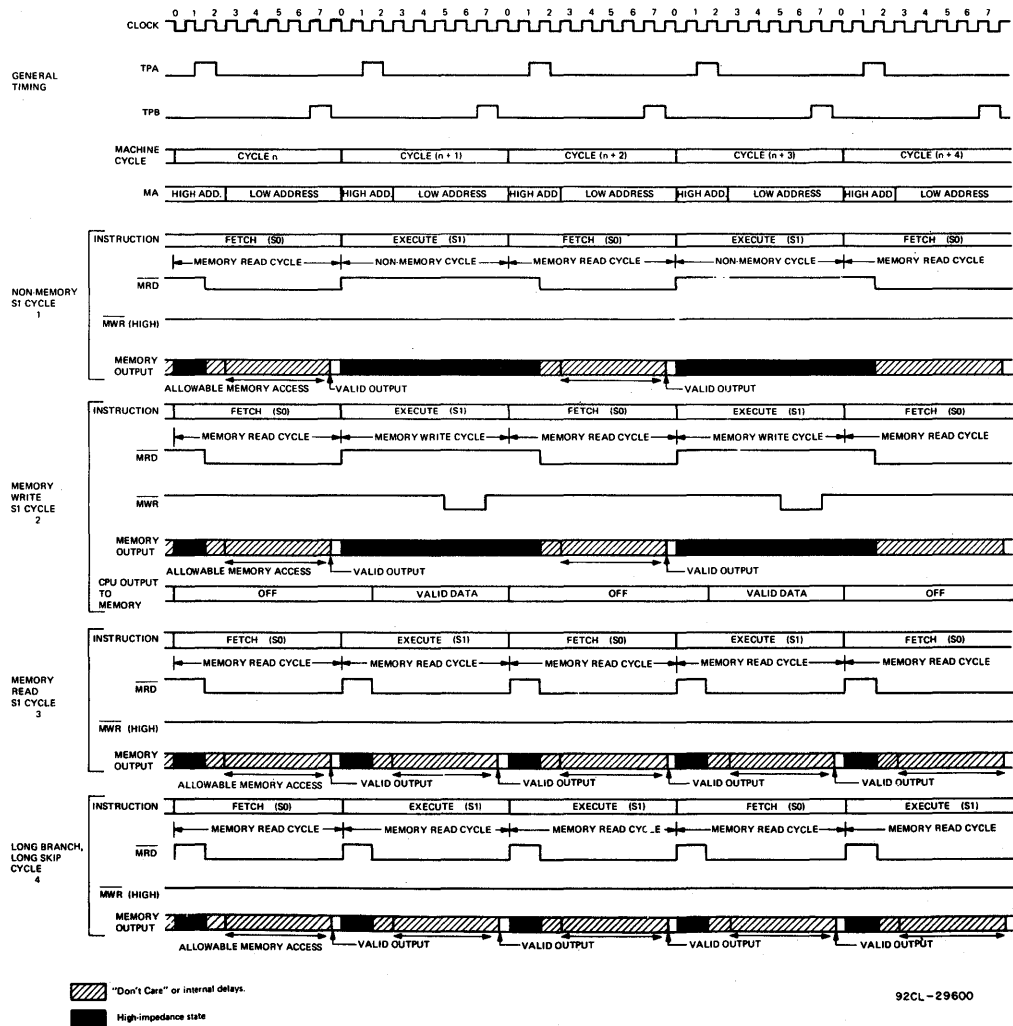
CLOCK 0 1 2 3 4 5 6 7 0 1 2 3 4 5 6 7 0 1 2 3 4 5 6 7 0 1 2 3 4 5 6 7 0 1 2 3 4 5 6 7

GENERAL TIMING

TPA

TPB

MACHINE CYCLE
CYCLE n
CYCLE (n + 1)
CYCLE (n + 2)
CYCLE (n + 3)
CYCLE (n + 4)

MA
HIGH ADD.
LOW ADDRESS
HIGH ADD.
LOW ADDRESS
HIGH ADD
LOW ADDRESS
HIGH ADD.
LOW ADDRESS
HIGH ADD
LOW ADDRESS

NON-MEMORY S1 CYCLE 1

INSTRUCTION
FETCH (S0)
EXECUTE (S1)
FETCH (S0)
EXECUTE (S1)
FETCH (S0)

MEMORY READ CYCLE
NON-MEMORY CYCLE
MEMORY READ CYCLE
NON-MEMORY CYCLE
MEMORY READ CYCLE

$\overline{MRD}$

$\overline{MWR}$ (HIGH)

MEMORY OUTPUT

ALLOWABLE MEMORY ACCESS
VALID OUTPUT
VALID OUTPUT

MEMORY WRITE S1 CYCLE 2

INSTRUCTION
FETCH (S0)
EXECUTE (S1)
FETCH (S0)
EXECUTE (S1)
FETCH (S0)

MEMORY READ CYCLE
MEMORY WRITE CYCLE
MEMORY READ CYCLE
MEMORY WRITE CYCLE
MEMORY READ CYCLE

$\overline{MRD}$

$\overline{MWR}$

MEMORY OUTPUT

ALLOWABLE MEMORY ACCESS
VALID OUTPUT
VALID OUTPUT

CPU OUTPUT TO MEMORY
OFF
VALID DATA
OFF
VALID DATA
OFF

MEMORY READ S1 CYCLE 3

INSTRUCTION
FETCH (S0)
EXECUTE (S1)
FETCH (S0)
EXECUTE (S1)
FETCH (S0)

MEMORY READ CYCLE
MEMORY READ CYCLE
MEMORY READ CYCLE
MEMORY READ CYCLE
MEMORY READ CYCLE

$\overline{MRD}$

$\overline{MWR}$ (HIGH)

MEMORY OUTPUT

ALLOWABLE MEMORY ACCESS
VALID OUTPUT
VALID OUTPUT
VALID OUTPUT
VALID OUTPUT

LONG BRANCH, LONG SKIP CYCLE 4

INSTRUCTION
FETCH (S0)
EXECUTE (S1)
EXECUTE (S1)
FETCH (S0)
EXECUTE (S1)

MEMORY READ CYCLE
MEMORY READ CYCLE
MEMORY READ CYCLE
MEMORY READ CYCLE
MEMORY READ CYCLE

$\overline{MRD}$

$\overline{MWR}$ (HIGH)

MEMORY OUTPUT

ALLOWABLE MEMORY ACCESS
VALID OUTPUT
VALID OUTPUT
VALID OUTPUT
VALID OUTPUT

"Don't Care" or internal delays.

High-impedance state

92CL-29600